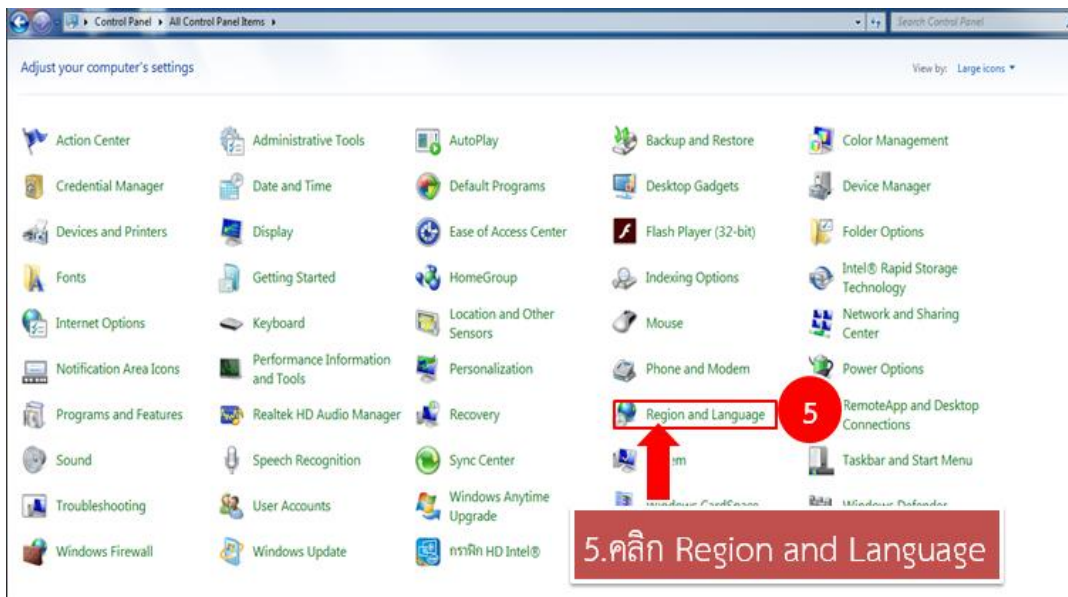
Control Panel ▸ All Control Panel Items ▸

Search Control Panel

Adjust your computer's settings

View by: Large icons ▾

Action Center
Administrative Tools
AutoPlay
Backup and Restore
Color Management
Credential Manager
Date and Time
Default Programs
Desktop Gadgets
Device Manager
Devices and Printers
Display
Ease of Access Center
Flash Player (32-bit)
Folder Options
Fonts
Getting Started
HomeGroup
Indexing Options
Intel® Rapid Storage Technology
Internet Options
Keyboard
Location and Other Sensors
Mouse
Network and Sharing Center
Notification Area Icons
Performance Information and Tools
Personalization
Phone and Modem
Power Options
Programs and Features
Realtek HD Audio Manager
Recovery
Region and Language
5
RemoteApp and Desktop Connections
Sound
Speech Recognition
Sync Center
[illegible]em
Taskbar and Start Menu
Troubleshooting
User Accounts
Windows Anytime Upgrade
Windows CardSpace
Windows Defender
Windows Firewall
Windows Update
กราฟิก HD Intel®

5.คลิก Region and Language